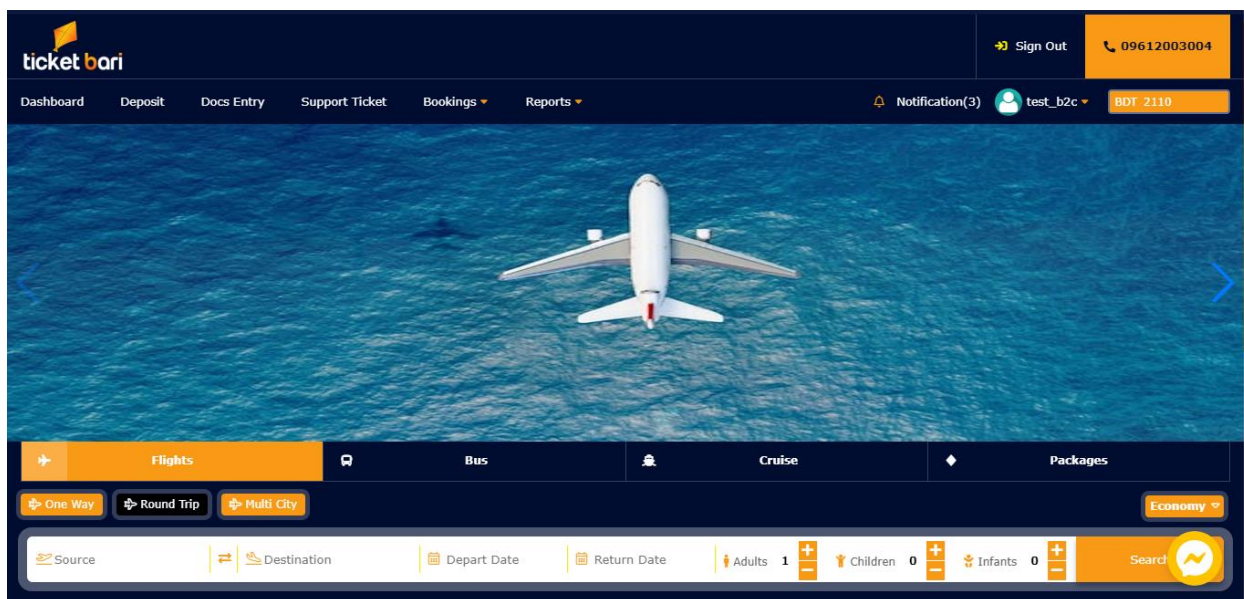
ticket bari

Sign Out

09612003004

Dashboard Deposit Docs Entry Support Ticket Bookings Reports

Notification(3) test_b2c BDT 2110

Flights Bus Cruise Packages

One Way Round Trip Multi City

Economy

Source Destination Depart Date Return Date Adults 1 Children 0 Infants 0 Search